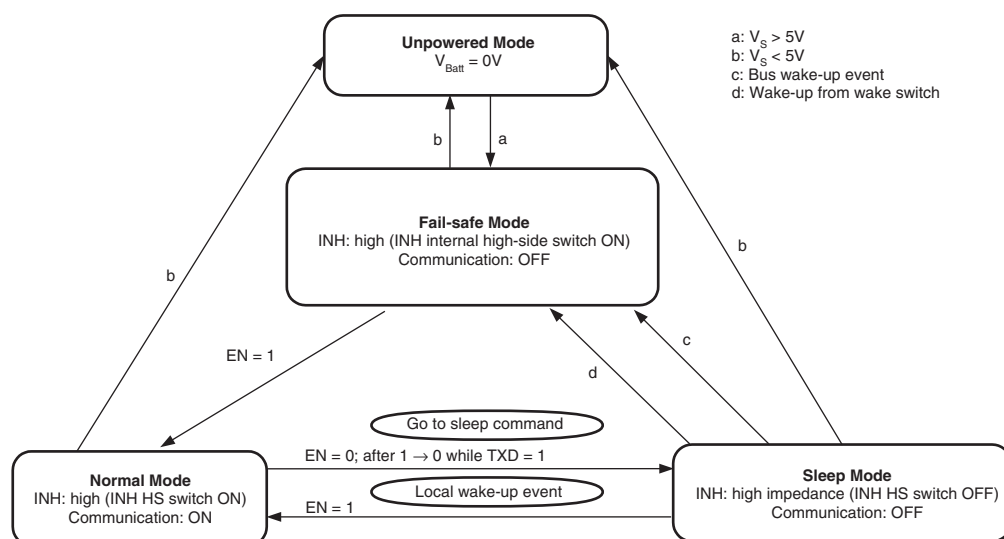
Unpowered Mode
$V_{Batt} = 0V$

a: $V_S > 5V$
b: $V_S < 5V$
c: Bus wake-up event
d: Wake-up from wake switch

b

a

Fail-safe Mode
INH: high (INH internal high-side switch ON)
Communication: OFF

b

b

EN = 1

c

d

Go to sleep command

EN = 0; after $1 \rightarrow 0$ while TXD = 1

Normal Mode
INH: high (INH HS switch ON)
Communication: ON

Local wake-up event

EN = 1

Sleep Mode
INH: high impedance (INH HS switch OFF)
Communication: OFF